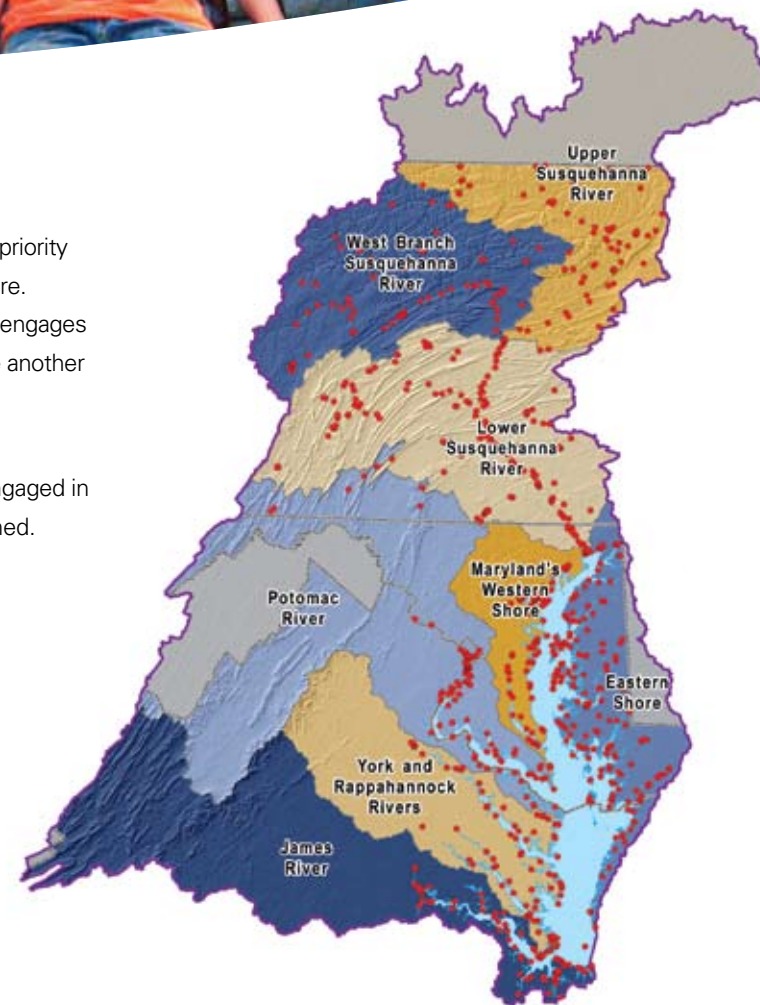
priority
re.
engages
another

gaged in
ned.

Upper Susquehanna River

West Branch Susquehanna River

Lower Susquehanna River

Maryland's Western Shore

Potomac River

Eastern Shore

York and Rappahannock Rivers

James River